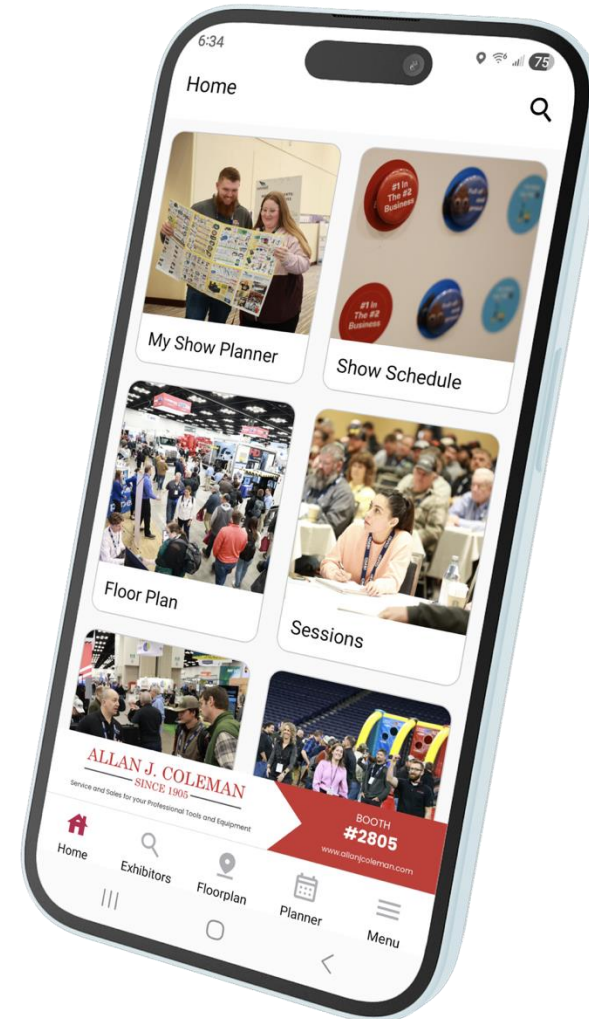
6:34

75

Home

My Show Planner

#1 In The #2 Business

#1 In The #2 Business

Show Schedule

Floor Plan

Sessions

ALLAN J. COLEMAN
SINCE 1905
Service and Sales for your Professional Tools and Equipment

BOOTH
#2805
www.allanjcoleman.com

Home

Exhibitors

Floorplan

Planner

Menu